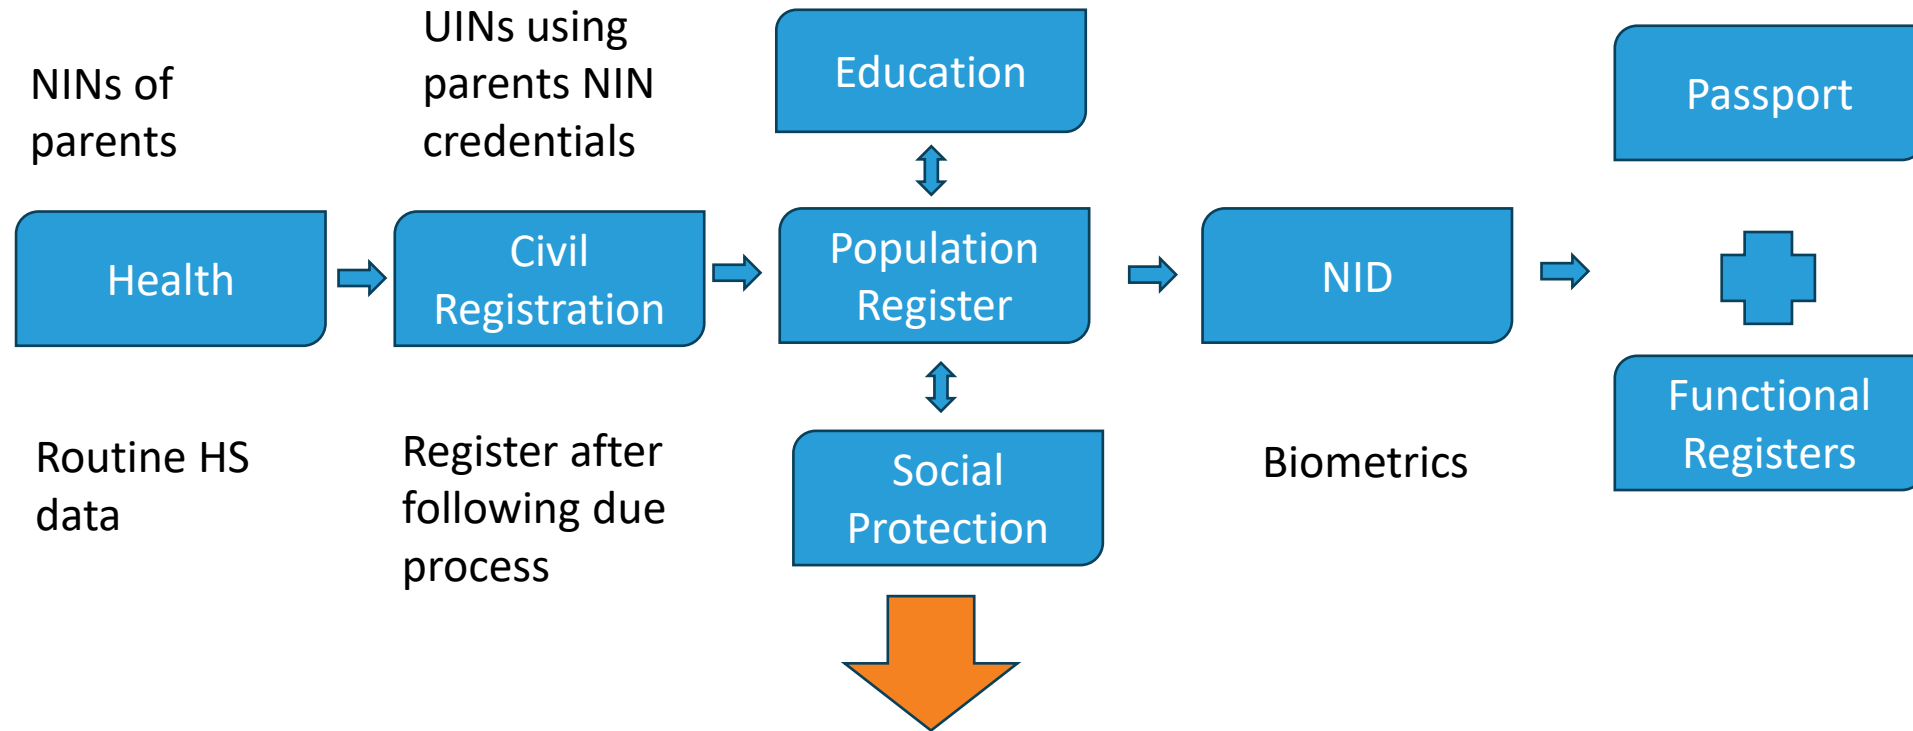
NINs of parents

UINs using parents NIN credentials

Education

Passport

Health

Civil Registration

Population Register

NID

Functional Registers

Routine HS data

Register after following due process

Social Protection

Biometrics